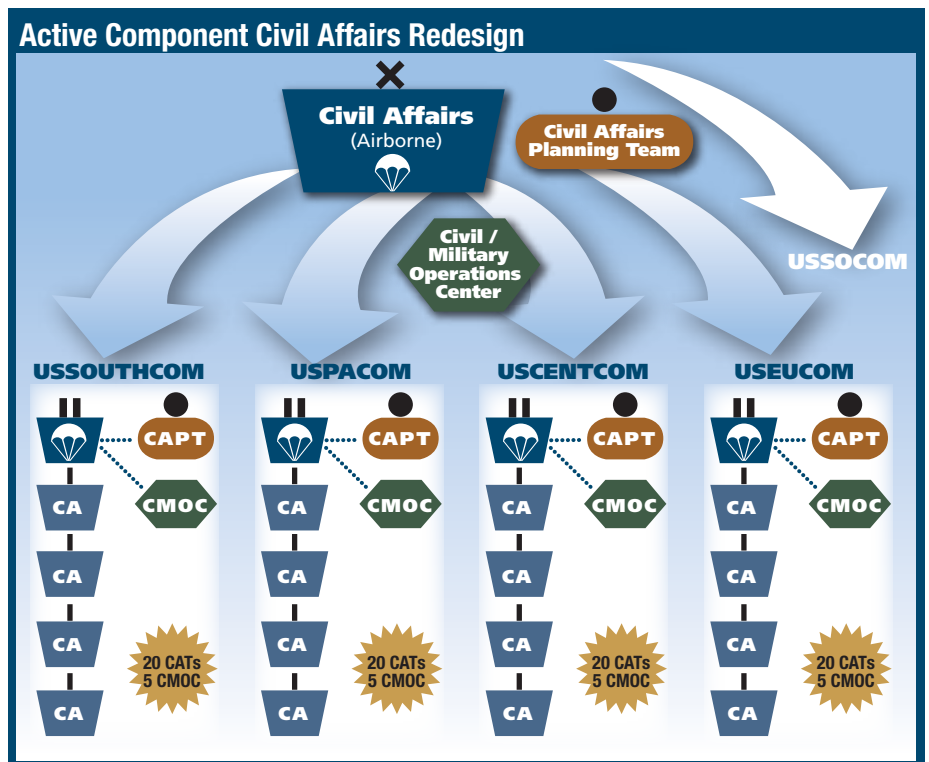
Active Component Civil Affairs Redesign

Civil Affairs
(Airborne)

Civil Affairs Planning Team

Civil / Military Operations Center

USSOCOM

USSOUTHCOM

CAPT

CMOC

CA

CA

CA

CA

20 CATs
5 CMOC

USPACOM

CAPT

CMOC

CA

CA

CA

CA

20 CATs
5 CMOC

USCENTCOM

CAPT

CMOC

CA

CA

CA

CA

20 CATs
5 CMOC

USEUCOM

CAPT

CMOC

CA

CA

CA

CA

20 CATs
5 CMOC